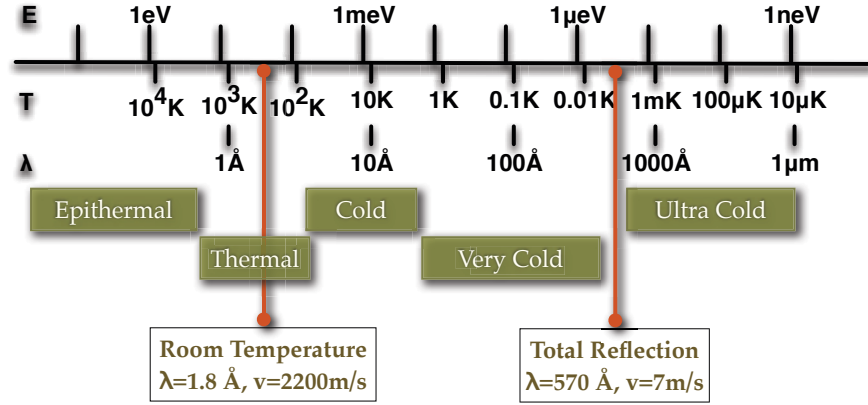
E 1eV 1meV 1µeV 1neV

T $10^4$K $10^3$K $10^2$K 10K 1K 0.1K 0.01K 1mK 100µK 10µK

λ 1Å 10Å 100Å 1000Å 1µm

Epithermal

Cold

Ultra Cold

Thermal

Very Cold

Room Temperature
λ=1.8 Å, v=2200m/s

Total Reflection
λ=570 Å, v=7m/s